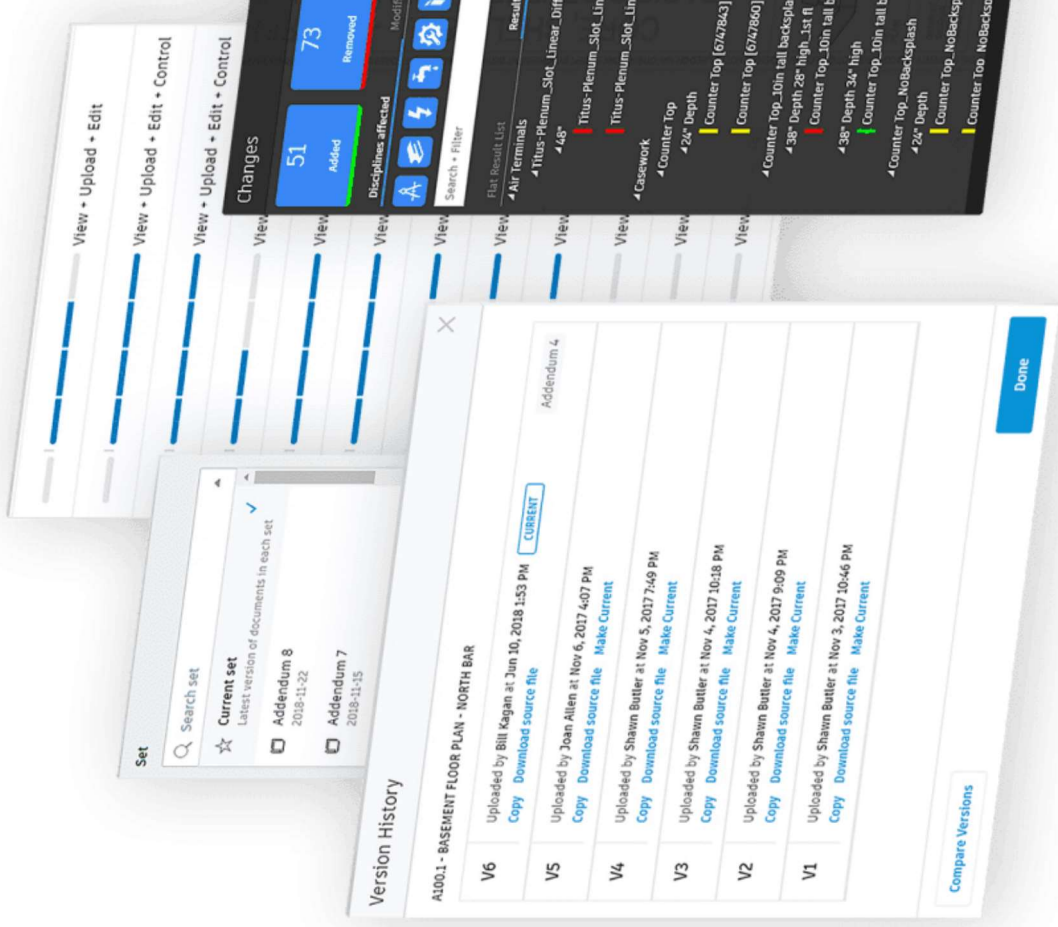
View + Upload + Edit
View + Upload + Edit + Control
View + Upload + Edit + Control
View
View
View
View
View
View
View
View
View

Changes
51
Added
73
Removed
Modif
Disciplines affected
Search + Filter
Flat Result List
Resul
Air Terminals
Titus-Plenum_Slot_Linear_Diff
48"
Titus-Plenum_Slot_Lin
Titus-Plenum_Slot_Lin
Casework
Counter Top
24" Depth
Counter Top [6747843]
Counter Top [6747860]
Counter Top_10in tall backspla
38" Depth 28" high_1st fl
Counter Top_10in tall b
38" Depth 34" high
Counter Top_10in tall b
Counter Top_NoBacksplash
24" Depth
Counter Top_NoBacksp
Counter Top_NoBacks

Set
Search set
Current set
Latest version of documents in each set
Addendum 8
2018-11-22
Addendum 7
2018-11-15

Version History
A100.1 - BASEMENT FLOOR PLAN - NORTH BAR
V6 Uploaded by Bill Kagan at Jun 10, 2018 1:53 PM CURRENT
Copy Download source file
Addendum 4
V5 Uploaded by Joan Allen at Nov 6, 2017 4:07 PM
Copy Download source file Make Current
V4 Uploaded by Shawn Butler at Nov 5, 2017 7:49 PM
Copy Download source file Make Current
V3 Uploaded by Shawn Butler at Nov 4, 2017 10:18 PM
Copy Download source file Make Current
V2 Uploaded by Shawn Butler at Nov 4, 2017 9:09 PM
Copy Download source file Make Current
V1 Uploaded by Shawn Butler at Nov 3, 2017 10:46 PM
Copy Download source file Make Current
Compare Versions
Done